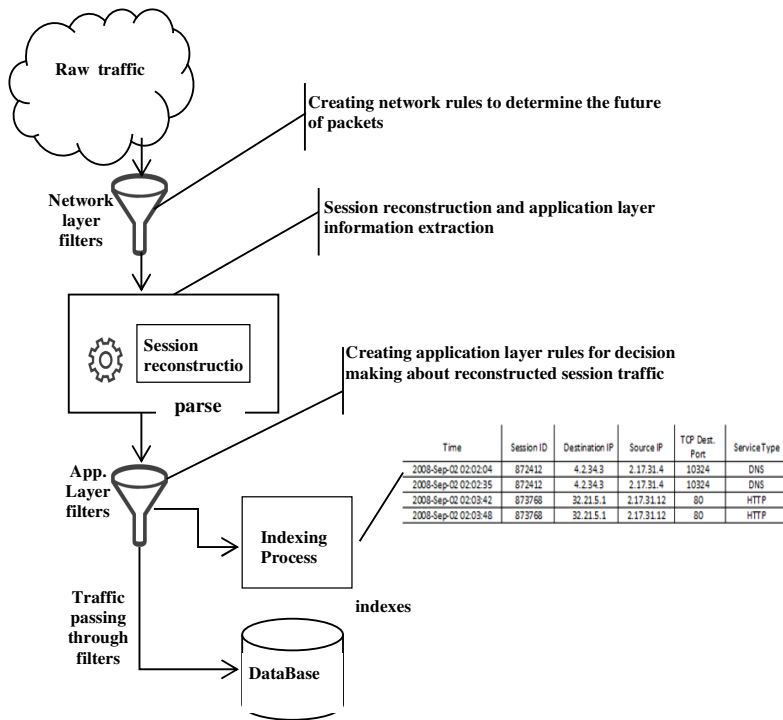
Raw traffic

Creating network rules to determine the future of packets

Network layer filters

Session reconstruction and application layer information extraction

Session reconstructio

parse

Creating application layer rules for decision making about reconstructed session traffic

App. Layer filters

| Time | Session ID | Destination IP | Source IP | TCP Dest. Port | Service Type |
|---|---|---|---|---|---|
| 2008-Sep-02 02:02:04 | 872412 | 4.2.34.3 | 2.17.31.4 | 10324 | DNS |
| 2008-Sep-02 02:02:35 | 872412 | 4.2.34.3 | 2.17.31.4 | 10324 | DNS |
| 2008-Sep-02 02:03:42 | 873768 | 32.21.5.1 | 2.17.31.12 | 80 | HTTP |
| 2008-Sep-02 02:03:48 | 873768 | 32.21.5.1 | 2.17.31.12 | 80 | HTTP |

Indexing Process

indexes

Traffic passing through filters

DataBase